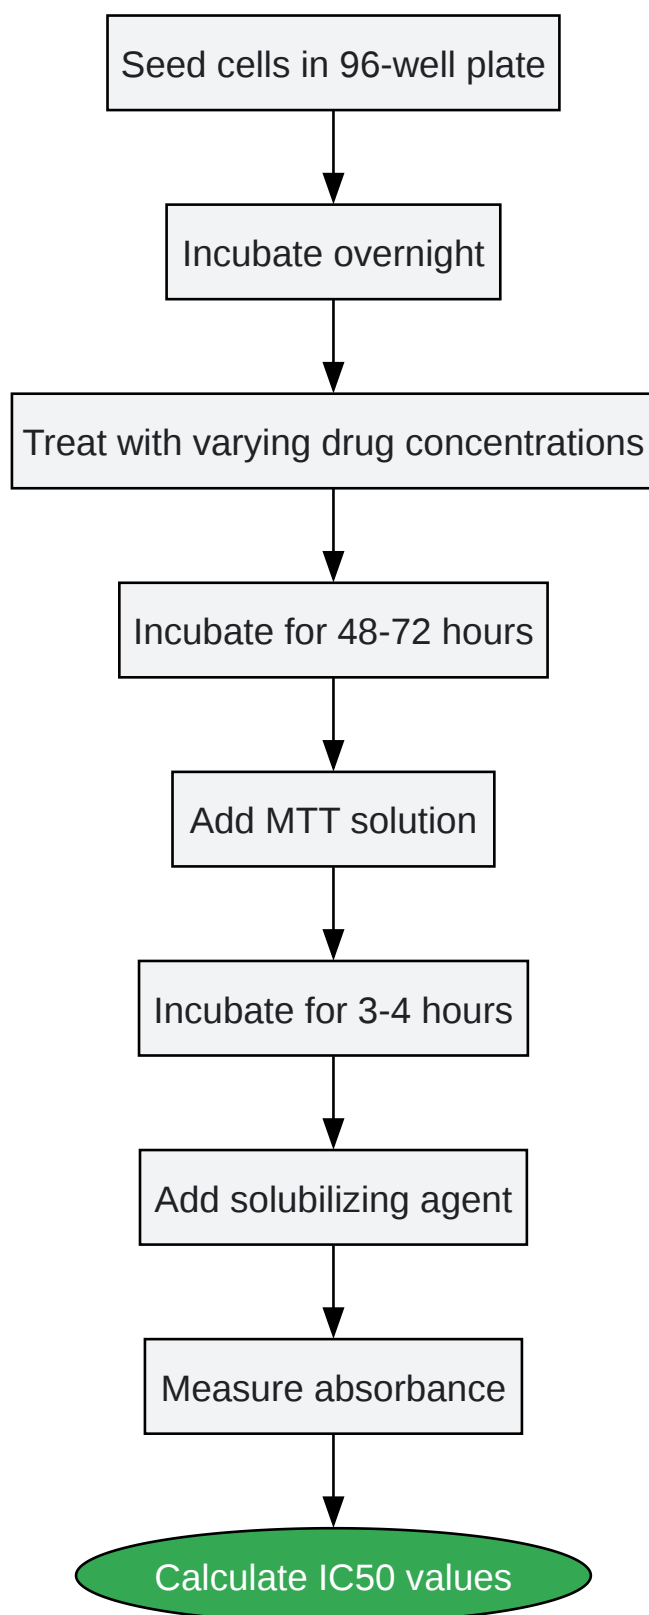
Seed cells in 96-well plate

Incubate overnight

Treat with varying drug concentrations

Incubate for 48-72 hours

Add MTT solution

Incubate for 3-4 hours

Add solubilizing agent

Measure absorbance

Calculate IC50 values